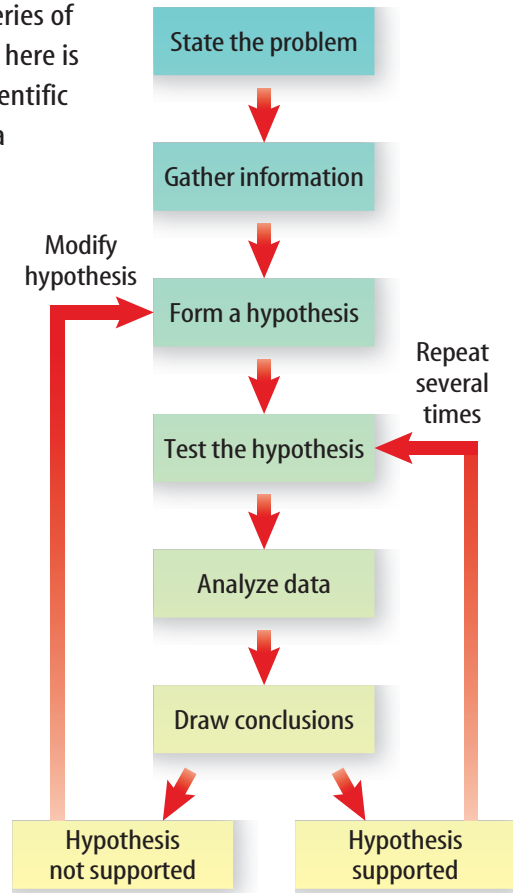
eries of
here is
entific
a

State the problem

Gather information

Modify hypothesis

Form a hypothesis

Repeat several times

Test the hypothesis

Analyze data

Draw conclusions

Hypothesis not supported

Hypothesis supported